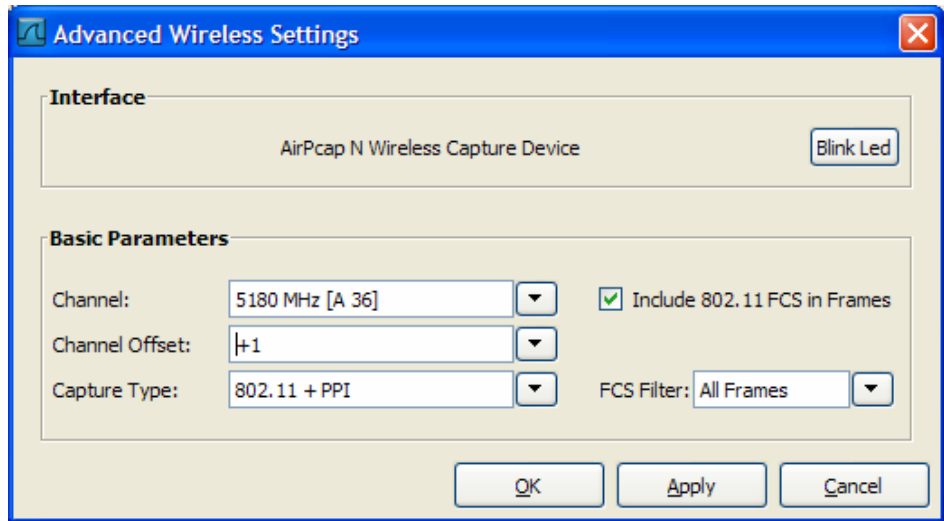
Advanced Wireless Settings

Interface

AirPcap N Wireless Capture Device

Blink Led

Basic Parameters

Channel: 5180 MHz [A 36]

Include 802.11 FCS in Frames

Channel Offset: +1

Capture Type: 802.11 + PPI

FCS Filter: All Frames

OK

Apply

Cancel